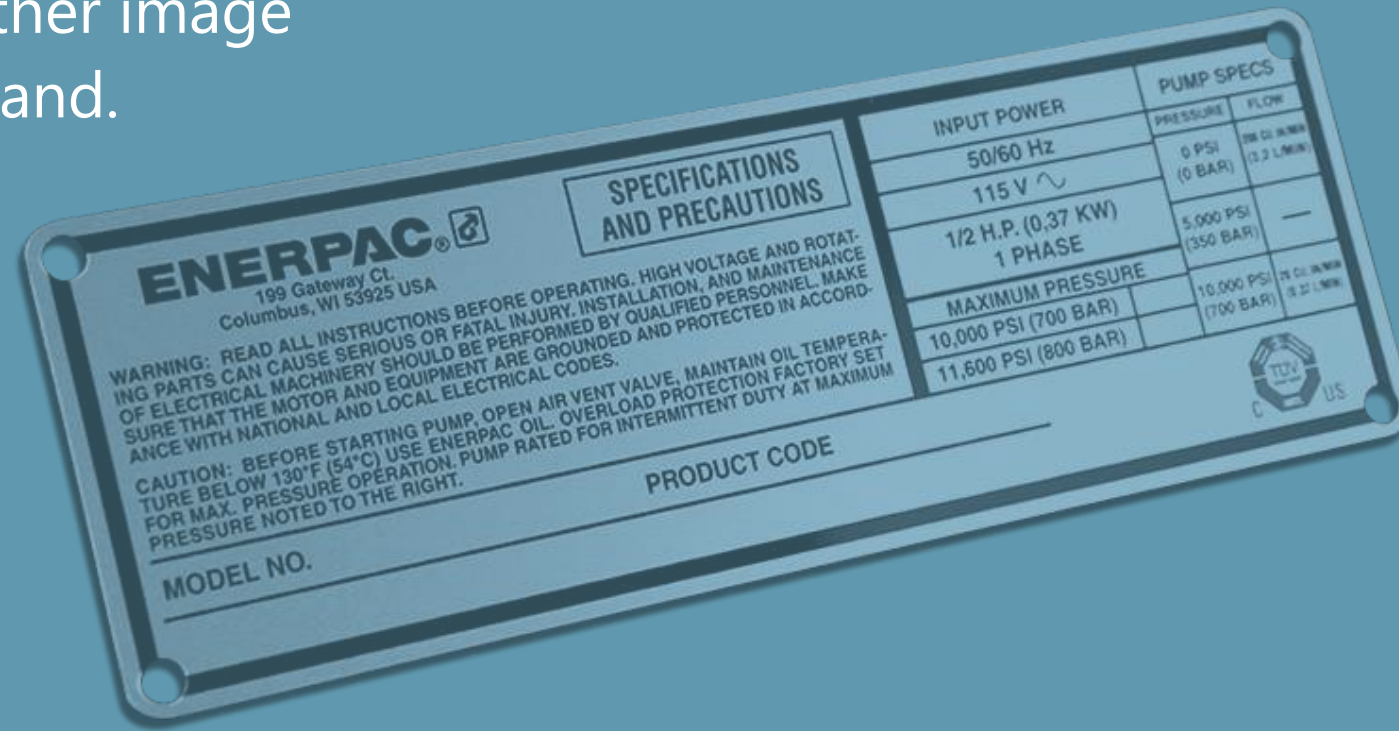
ther image
and.

ENERPAC.
199 Gateway Ct.
Columbus, WI 53925 USA

SPECIFICATIONS AND PRECAUTIONS

WARNING: READ ALL INSTRUCTIONS BEFORE OPERATING. HIGH VOLTAGE AND ROTATING PARTS CAN CAUSE SERIOUS OR FATAL INJURY. INSTALLATION, AND MAINTENANCE OF ELECTRICAL MACHINERY SHOULD BE PERFORMED BY QUALIFIED PERSONNEL. MAKE SURE THAT THE MOTOR AND EQUIPMENT ARE GROUNDED AND PROTECTED IN ACCORDANCE WITH NATIONAL AND LOCAL ELECTRICAL CODES.

CAUTION: BEFORE STARTING PUMP, OPEN AIR VENT VALVE, MAINTAIN OIL TEMPERATURE BELOW 130°F (54°C) USE ENERPAC OIL. OVERLOAD PROTECTION FACTORY SET FOR MAX. PRESSURE OPERATION. PUMP RATED FOR INTERMITTENT DUTY AT MAXIMUM PRESSURE NOTED TO THE RIGHT.

PRODUCT CODE

MODEL NO.

| INPUT POWER | |
|---|---|
| 50/60 Hz | |
| 115 V ∿ | |
| 1/2 H.P. (0,37 KW) 1 PHASE | |
| MAXIMUM PRESSURE | |
| 10,000 PSI (700 BAR) | |
| 11,600 PSI (800 BAR) | |

| PUMP SPECS | |
|---|---|
| PRESSURE | FLOW |
| 0 PSI (0 BAR) | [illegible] CU. IN/MIN (3.2 L/MIN) |
| 5,000 PSI (350 BAR) | — |
| 10,000 PSI (700 BAR) | 20 CU. IN/MIN (0.33 L/MIN) |

TÜV
C US